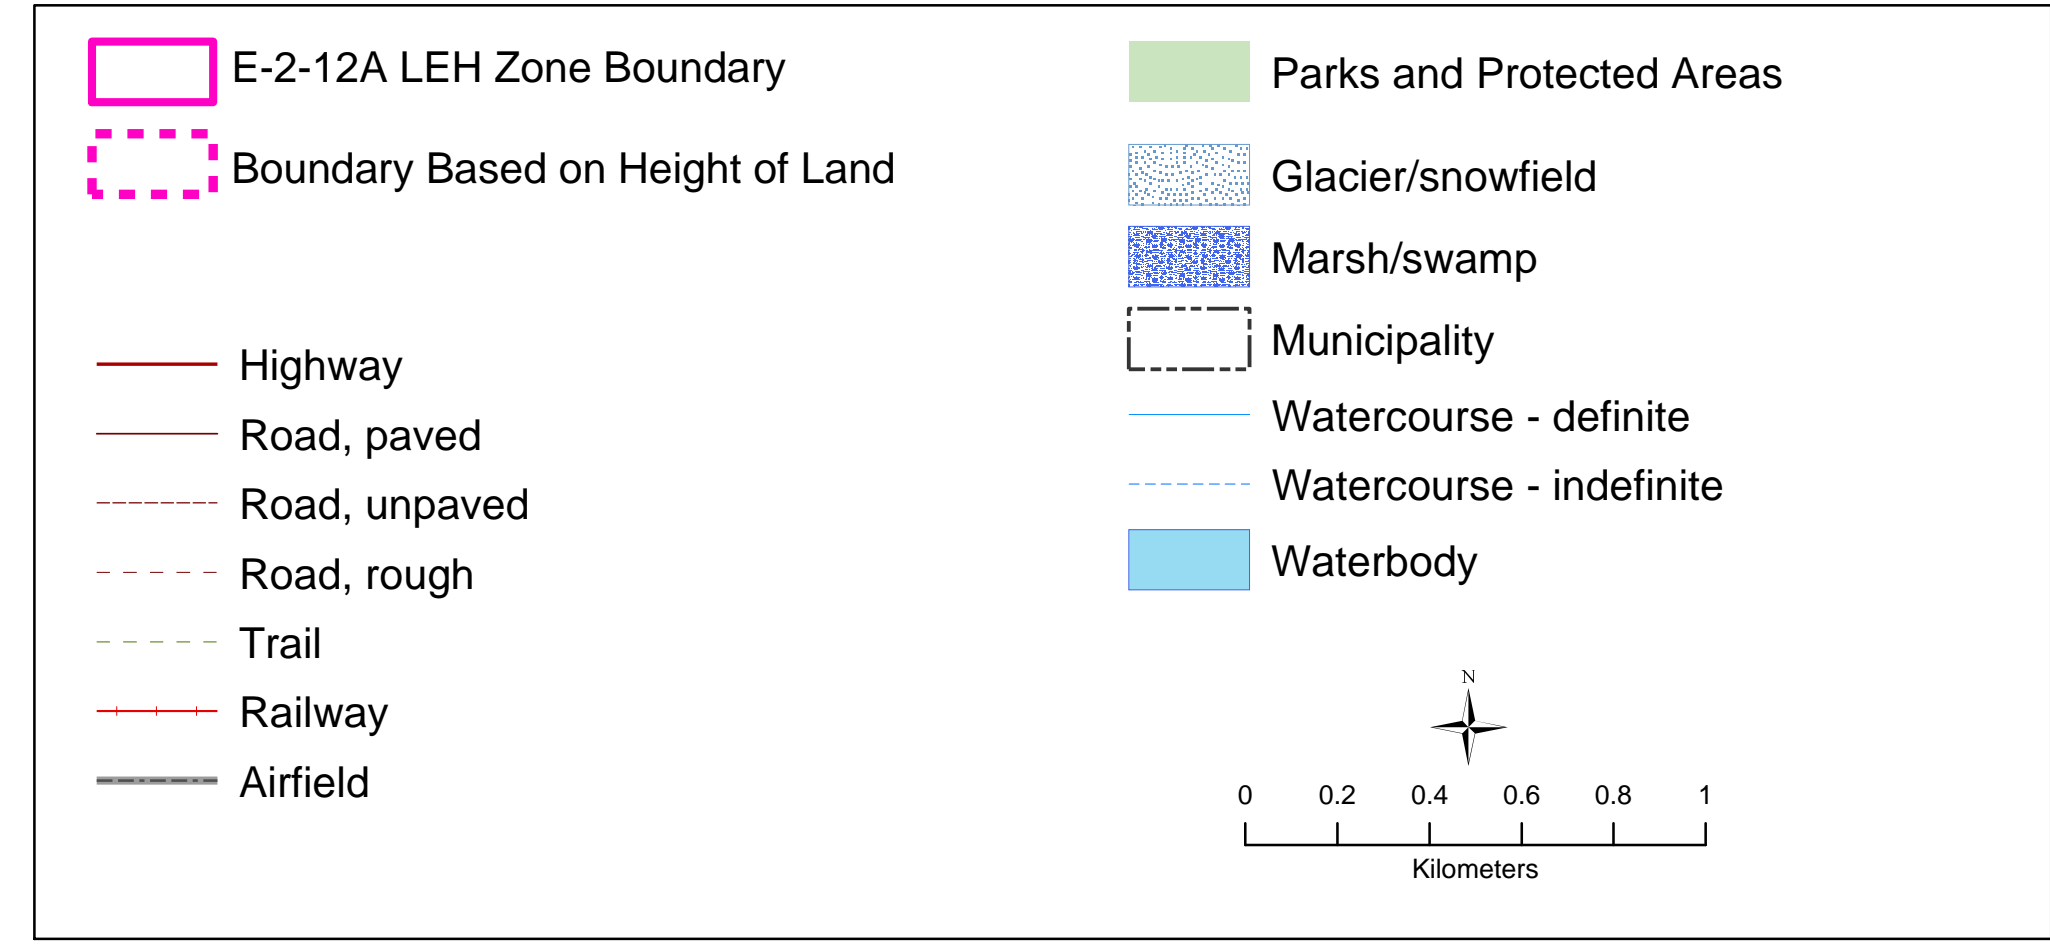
E-2-12A LEH Zone Boundary

Boundary Based on Height of Land

Highway

Road, paved

Road, unpaved

Road, rough

Trail

Railway

Airfield

Parks and Protected Areas

Glacier/snowfield

Marsh/swamp

Municipality

Watercourse - definite

Watercourse - indefinite

Waterbody

N

0 0.2 0.4 0.6 0.8 1

Kilometers